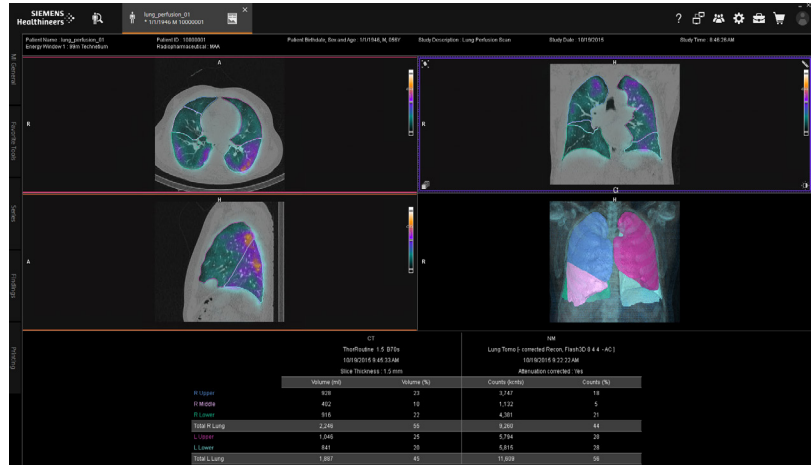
SIEMENS Healthineers

lung_perfusion_01
1/1/1946 M 10000001

?

Patient Name: lung_perfusion_01
Energy Window 1 : 99m Technetium

Patient ID: 10000001
Radiopharmaceutical: MAA

Patient Birthdate, Sex and Age: 1/1/1946, M, 069Y

Study Description: Lung Perfusion Scan

Study Date: 10/19/2015

Study Time: 8:46:26 AM

MI General

Favorite Tools

Series

Findings

Printing

A

R

H

R

H

A

R

H

CT

CT
ThorRoutine 1.5 B70s
10/19/2015 9:45:33 AM
Slice Thickness : 1.5 mm

NM
Lung Tomo (- corrected Recon, Flash3D 8.4.4 - AC)
10/19/2015 9:22:22 AM
Attenuation corrected : Yes

| | Volume (ml) | Volume (%) | Counts (kcnts) | Counts (%) |
|---|---|---|---|---|
| R Upper | 928 | 23 | 3,747 | 18 |
| R Middle | 402 | 10 | 1,122 | 5 |
| R Lower | 916 | 22 | 4,381 | 21 |
| Total R Lung | 2,246 | 55 | 9,250 | 44 |
| L Upper | 1,046 | 25 | 5,794 | 28 |
| L Lower | 841 | 20 | 5,815 | 28 |
| Total L Lung | 1,887 | 45 | 11,609 | 56 |